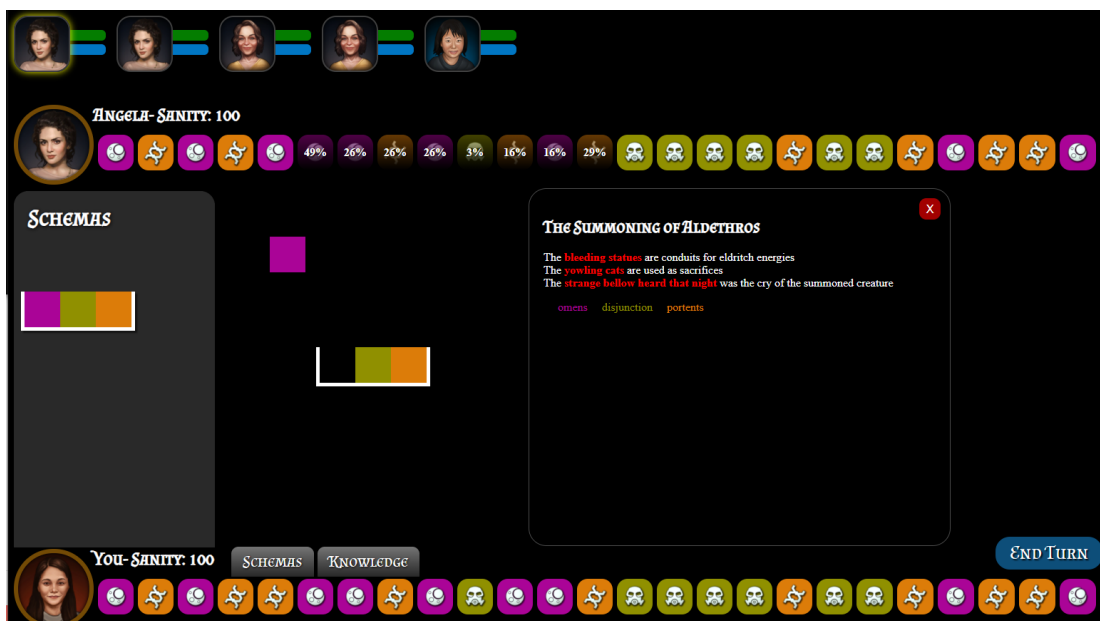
Angela- Sanity: 100

49%
26%
26%
26%
3%
16%
16%
29%

Schemas

The Summoning of Aldethros

X

The bleeding statues are conduits for eldritch energies
The yowling cats are used as sacrifices
The strange bellow heard that night was the cry of the summoned creature

omens disjunction portents

You- Sanity: 100

Schemas

Knowledge

End Turn